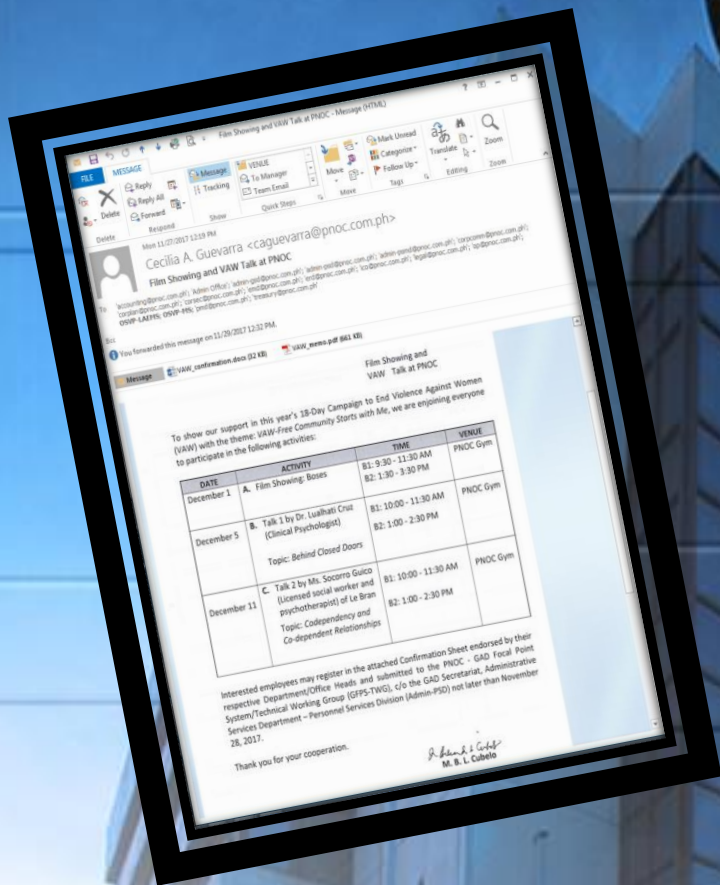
Film Showing and VAW Talk at PNOC - Message (HTML)

FILE MESSAGE

Delete Reply Reply All Forward Message Tracking VENUE To Manager Team Email Move Mark Unread Categorize Follow Up Translate Zoom

Delete Respond Show Quick Steps Move Tags Editing Zoom

Mon 11/27/2017 12:19 PM

Cecilia A. Guevarra <caguevarra@pnoc.com.ph>

Film Showing and VAW Talk at PNOC

To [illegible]

OSVP-LAEPPS; OSVP-FPS; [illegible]

You forwarded this message on 11/29/2017 12:32 PM.

Message VAW_confirmation.docx (32 KB) VAW_memo.pdf (661 KB)

Film Showing and VAW Talk at PNOC

To show our support in this year's 18-Day Campaign to End Violence Against Women (VAW) with the theme: VAW-Free Community Starts with Me, we are enjoining everyone to participate in the following activities:

| DATE | ACTIVITY | TIME | VENUE |
|---|---|---|---|
| December 1 | A. Film Showing: Boses | B1: 9:30 - 11:30 AM B2: 1:30 - 3:30 PM | PNOC Gym |
| December 5 | B. Talk 1 by Dr. Lualhati Cruz (Clinical Psychologist) Topic: Behind Closed Doors | B1: 10:00 - 11:30 AM B2: 1:00 - 2:30 PM | PNOC Gym |
| December 11 | C. Talk 2 by Ms. Socorro Guico (Licensed social worker and psychotherapist) of Le Bran Topic: Codependency and Co-dependent Relationships | B1: 10:00 - 11:30 AM B2: 1:00 - 2:30 PM | PNOC Gym |

Interested employees may register in the attached Confirmation Sheet endorsed by their respective Department/Office Heads and submitted to the PNOC - GAD Focal Point System/Technical Working Group (GFPS-TWG), c/o the GAD Secretariat, Administrative Services Department – Personnel Services Division (Admin-PSD) not later than November 28, 2017.

Thank you for your cooperation.

M. B. L. Cubelo